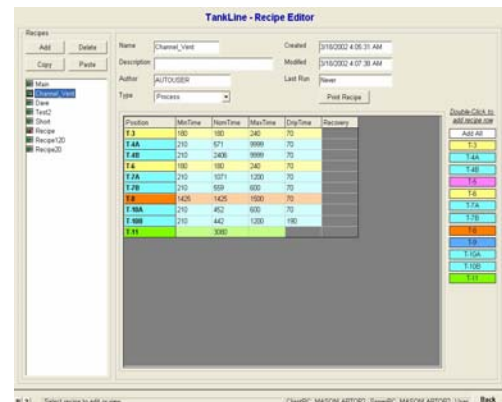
TankLine - Recipe Editor

Recipes

Add Delete

Copy Paste

Main
Channel_Vent
Dave
Test2
Short
Recipe
Recipe120
Recipe20

Name Channel_Vent

Description

Author AUTOUSER

Type Process

Created 3/18/2002 4:05:31 AM

Modified 3/18/2002 4:07:38 AM

Last Run Never

Print Recipe

| Position | MinTime | NomTime | MaxTime | DripTime | Recovery |
|---|---|---|---|---|---|
| T-3 | 180 | 180 | 240 | 70 | |
| T-4A | 210 | 571 | 9999 | 70 | |
| T-4B | 210 | 2400 | 9999 | 70 | |
| T-6 | 180 | 180 | 240 | 70 | |
| T-7A | 210 | 1071 | 1200 | 70 | |
| T-7B | 210 | 559 | 600 | 70 | |
| T-8 | 1425 | 1425 | 1500 | 70 | |
| T-10A | 210 | 452 | 600 | 70 | |
| T-10B | 210 | 442 | 1200 | 180 | |
| T-11 | | 3060 | | | |

Double-Click to add recipe row

Add All
T-3
T-4A
T-4B
T-5
T-6
T-7A
T-7B
T-8
T-9
T-10A
T-10B
T-11

Select recipe to edit or view

Back